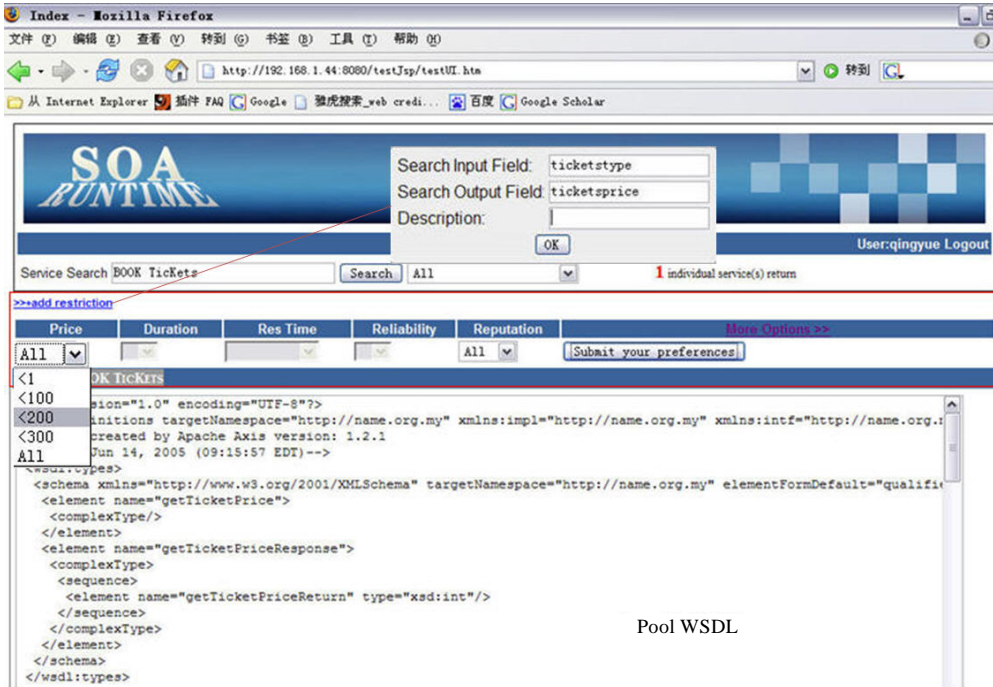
Index - Mozilla Firefox

文件 (F) 编辑 (E) 查看 (V) 转到 (G) 书签 (B) 工具 (T) 帮助 (H)

http://192.168.1.44:8080/testJsp/testUI.htm

转到

从 Internet Explorer 插件 FAQ Google 雅虎搜索_web credi... 百度 Google Scholar

SOA RUNTIME

Search Input Field: ticketstype

Search Output Field: ticketsprice

Description:

OK

User:qingyue Logout

Service Search BOOK TicKets Search All

1 individual service(s) return

>>+add restriction

| Price | Duration | Res Time | Reliability | Reputation | More Options >> |
|---|---|---|---|---|---|
| All | | | | All | Submit your preferences |

<1
<100
<200
<300
All

OK TicKets

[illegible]sion="1.0" encoding="UTF-8"?>
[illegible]initions targetNamespace="http://name.org.my" xmlns:impl="http://name.org.my" xmlns:intf="http://name.org.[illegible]
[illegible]created by Apache Axis version: 1.2.1
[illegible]Jun 14, 2005 (09:15:57 EDT)-->
<wsdl:types>
<schema xmlns="http://www.w3.org/2001/XMLSchema" targetNamespace="http://name.org.my" elementFormDefault="qualifi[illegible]
<element name="getTicketPrice">
<complexType/>
</element>
<element name="getTicketPriceResponse">
<complexType>
<sequence>
<element name="getTicketPriceReturn" type="xsd:int"/>
</sequence>
</complexType>
</element>
</schema>
</wsdl:types>

Pool WSDL